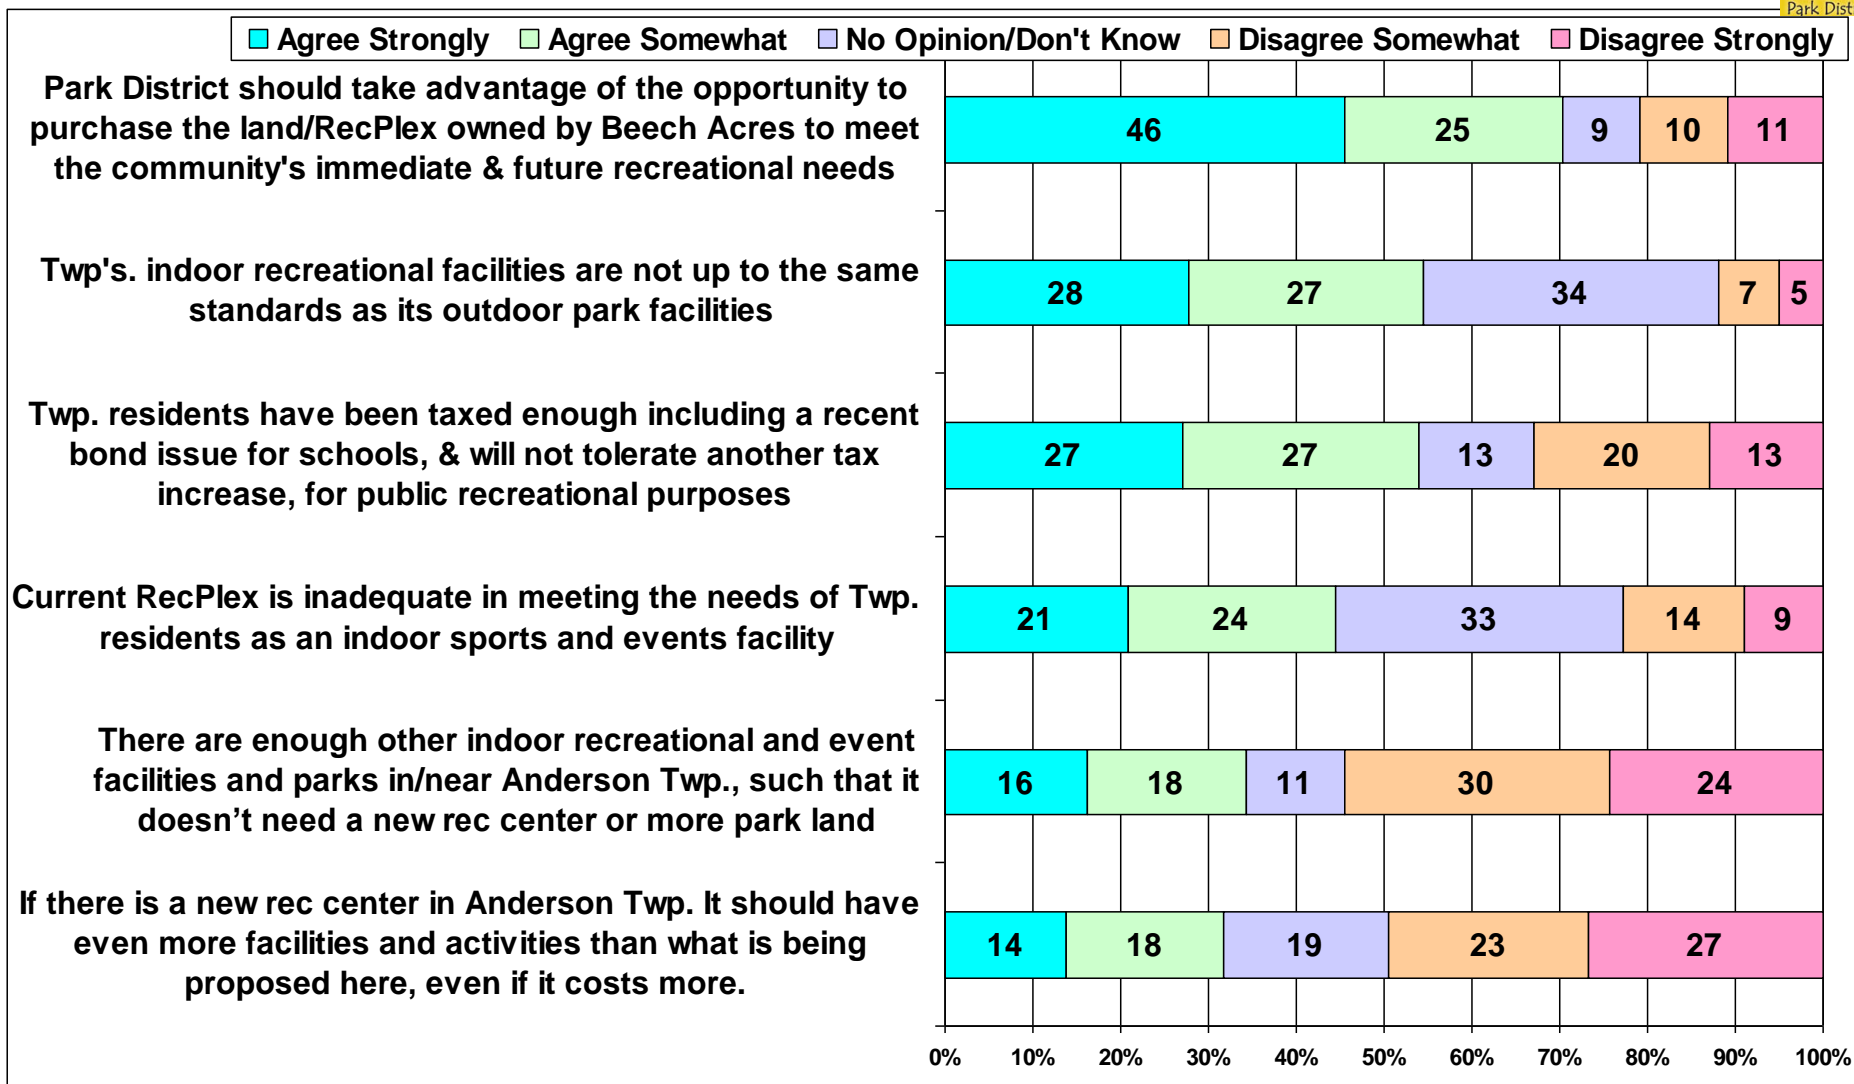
Park Dist

Agree Strongly
Agree Somewhat
No Opinion/Don't Know
Disagree Somewhat
Disagree Strongly

| | Agree Strongly | Agree Somewhat | No Opinion/Don't Know | Disagree Somewhat | Disagree Strongly |
|---|---|---|---|---|---|
| Park District should take advantage of the opportunity to purchase the land/RecPlex owned by Beech Acres to meet the community's immediate & future recreational needs | 46 | 25 | 9 | 10 | 11 |
| Twp's. indoor recreational facilities are not up to the same standards as its outdoor park facilities | 28 | 27 | 34 | 7 | 5 |
| Twp. residents have been taxed enough including a recent bond issue for schools, & will not tolerate another tax increase, for public recreational purposes | 27 | 27 | 13 | 20 | 13 |
| Current RecPlex is inadequate in meeting the needs of Twp. residents as an indoor sports and events facility | 21 | 24 | 33 | 14 | 9 |
| There are enough other indoor recreational and event facilities and parks in/near Anderson Twp., such that it doesn't need a new rec center or more park land | 16 | 18 | 11 | 30 | 24 |
| If there is a new rec center in Anderson Twp. It should have even more facilities and activities than what is being proposed here, even if it costs more. | 14 | 18 | 19 | 23 | 27 |

0% 10% 20% 30% 40% 50% 60% 70% 80% 90% 100%